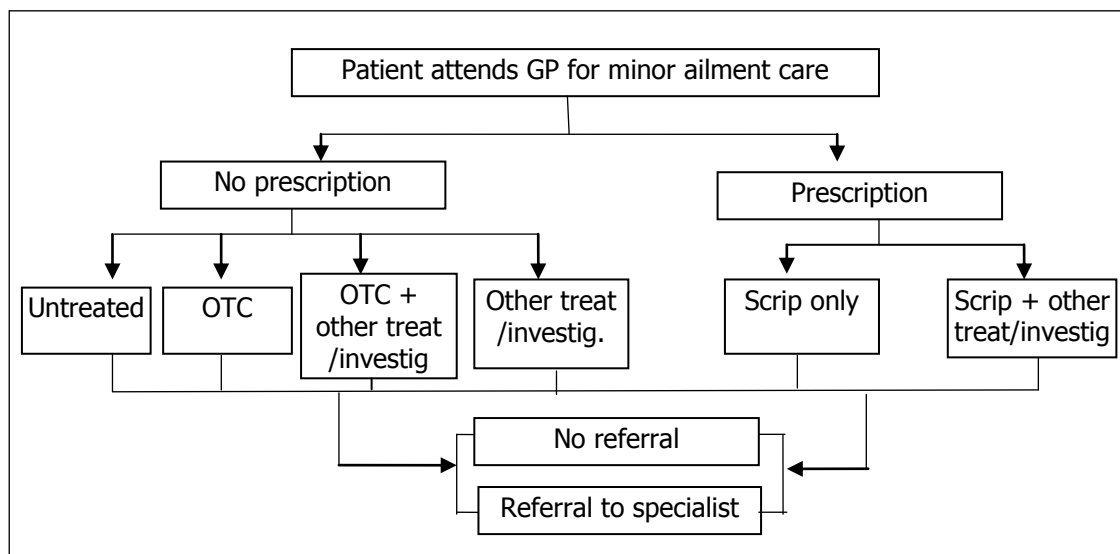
Patient attends GP for minor ailment care

No prescription

Prescription

Untreated

OTC

OTC + other treat /investig

Other treat /investig.

Scrip only

Scrip + other treat/investig

No referral

Referral to specialist